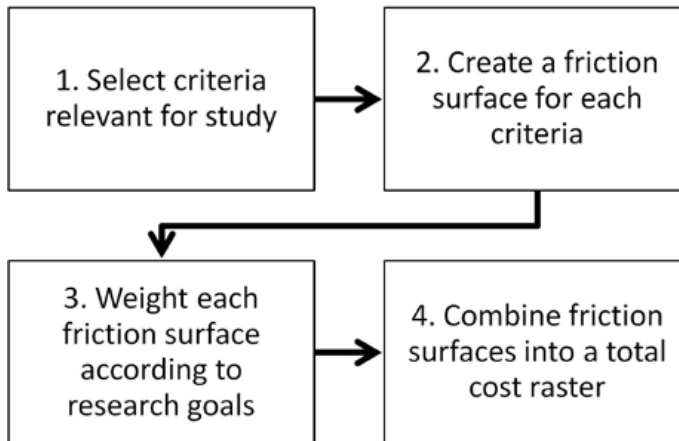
1. Select criteria relevant for study

2. Create a friction surface for each criteria

3. Weight each friction surface according to research goals

4. Combine friction surfaces into a total cost raster